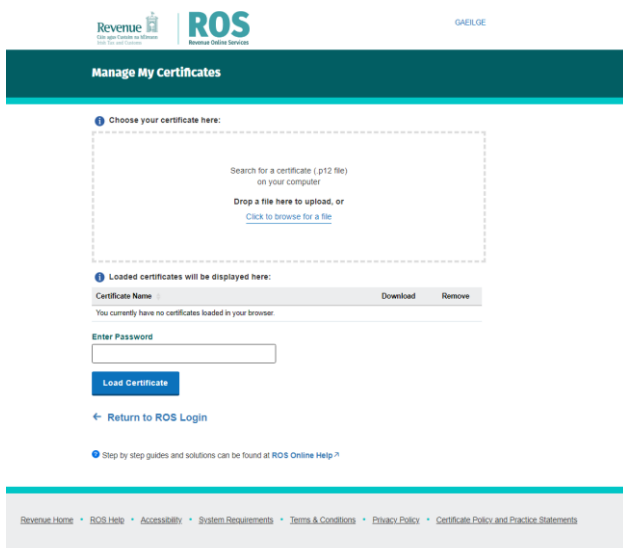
Revenue
Cáin agus Custaim na hÉireann
Irish Tax and Customs

ROS
Revenue Online Services

GAEILGE

Manage My Certificates

Choose your certificate here:

Search for a certificate (.p12 file) on your computer

Drop a file here to upload, or

Click to browse for a file

Loaded certificates will be displayed here:

| Certificate Name | Download | Remove |
|---|---|---|
| You currently have no certificates loaded in your browser. | | |

Enter Password

Load Certificate

← Return to ROS Login

Step by step guides and solutions can be found at ROS Online Help

Revenue Home • ROS Help • Accessibility • System Requirements • Terms & Conditions • Privacy Policy • Certificate Policy and Practice Statements